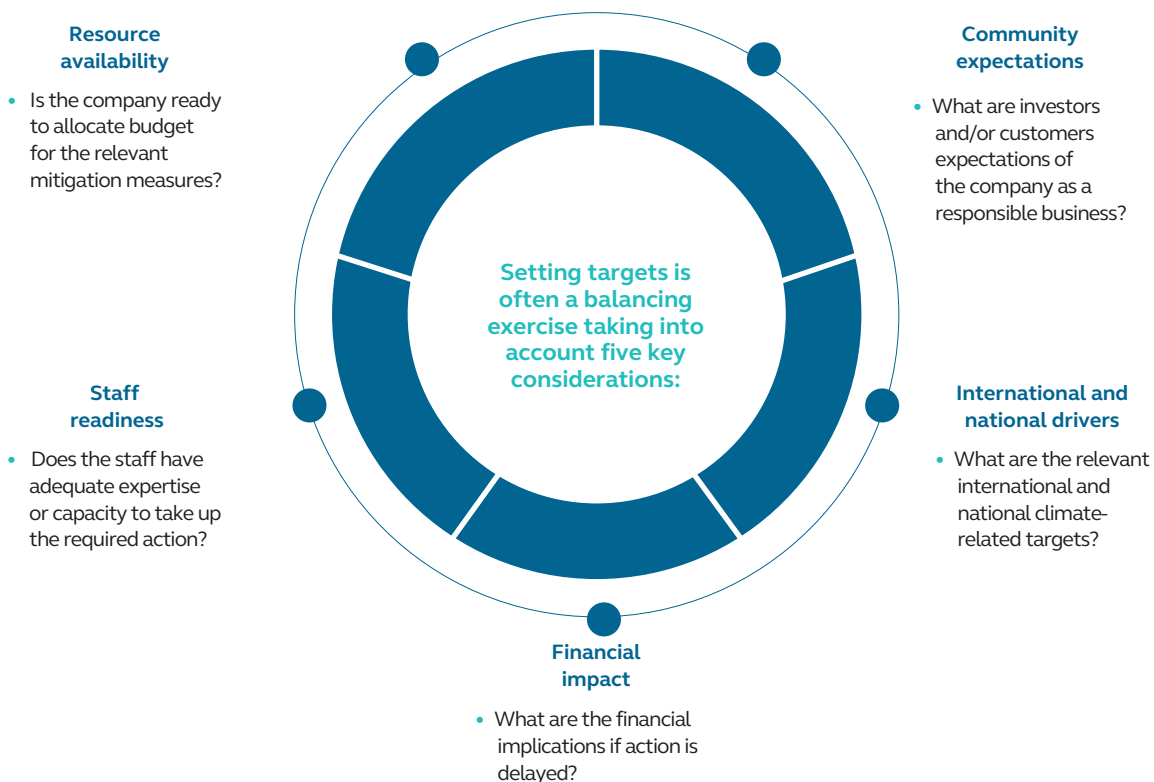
Resource availability

• Is the company ready to allocate budget for the relevant mitigation measures?

Community expectations

• What are investors and/or customers expectations of the company as a responsible business?

Setting targets is often a balancing exercise taking into account five key considerations:

Staff readiness

• Does the staff have adequate expertise or capacity to take up the required action?

International and national drivers

• What are the relevant international and national climate-related targets?

Financial impact

• What are the financial implications if action is delayed?